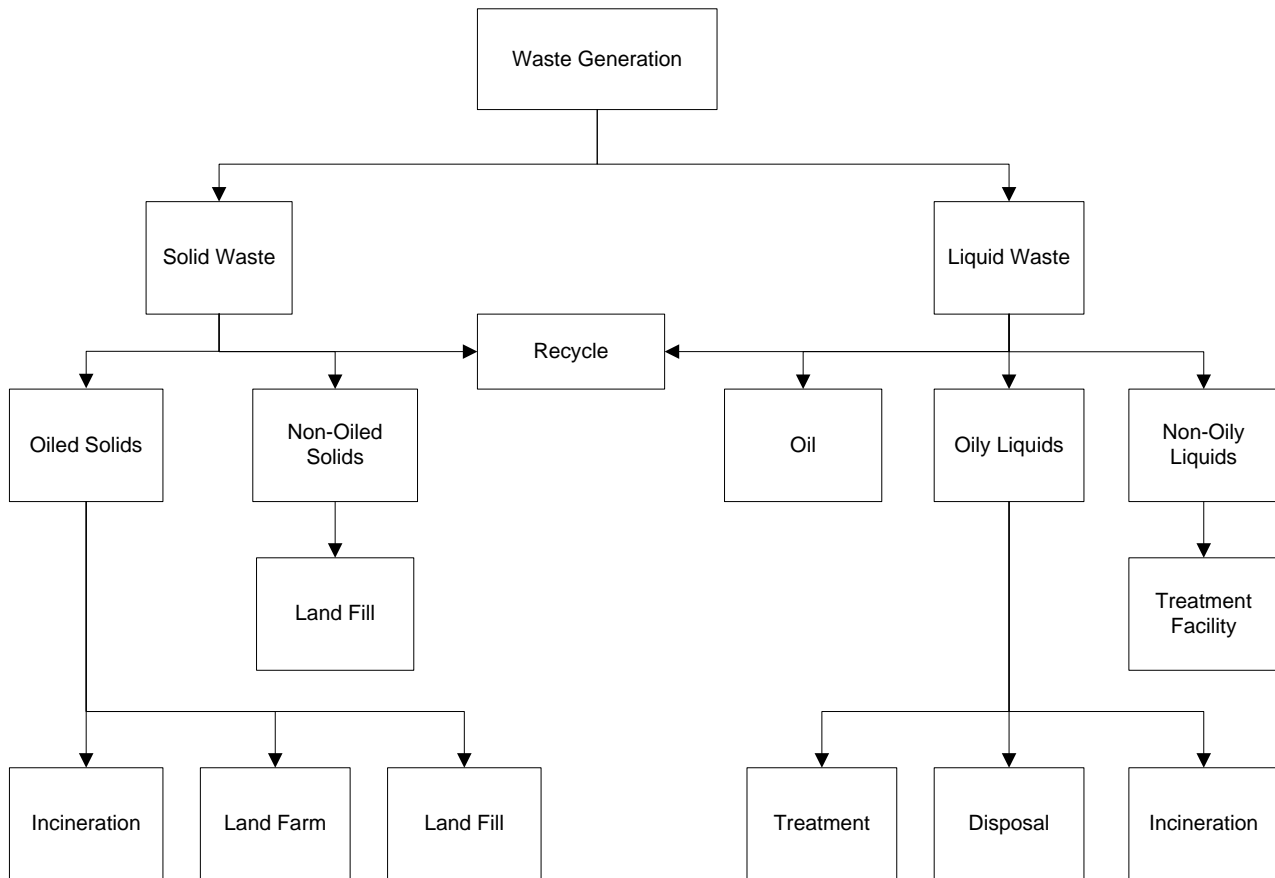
Waste Generation

Solid Waste

Liquid Waste

Recycle

Oiled Solids

Non-Oiled Solids

Oil

Oily Liquids

Non-Oily Liquids

Land Fill

Treatment Facility

Incineration

Land Farm

Land Fill

Treatment

Disposal

Incineration